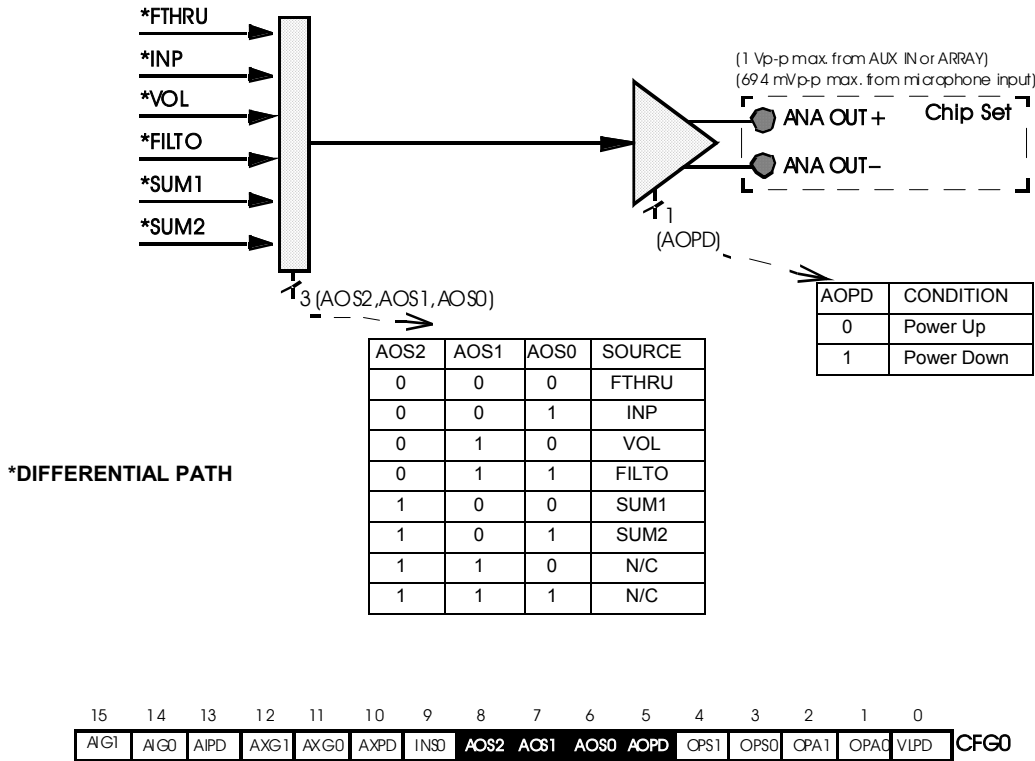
*FTHRU

*INP

*VOL

*FILTO

*SUM1

*SUM2

3 (AOS2,AOS1,AOS0)

(1 Vp-p max. from AUX IN or ARRAY)
(694 mVp-p max. from microphone input)

ANA OUT +

ANA OUT –

Chip Set

1
(AOPD)

| AOPD | CONDITION |
|---|---|
| 0 | Power Up |
| 1 | Power Down |

| AOS2 | AOS1 | AOS0 | SOURCE |
|---|---|---|---|
| 0 | 0 | 0 | FTHRU |
| 0 | 0 | 1 | INP |
| 0 | 1 | 0 | VOL |
| 0 | 1 | 1 | FILTO |
| 1 | 0 | 0 | SUM1 |
| 1 | 0 | 1 | SUM2 |
| 1 | 1 | 0 | N/C |
| 1 | 1 | 1 | N/C |

*DIFFERENTIAL PATH

| 15 | 14 | 13 | 12 | 11 | 10 | 9 | 8 | 7 | 6 | 5 | 4 | 3 | 2 | 1 | 0 | |
|---|---|---|---|---|---|---|---|---|---|---|---|---|---|---|---|---|
| AIG1 | AIG0 | AIPD | AXG1 | AXG0 | AXPD | INS0 | AOS2 | AOS1 | AOS0 | AOPD | OPS1 | OPS0 | OPA1 | OPA0 | VLPD | CFG0 |